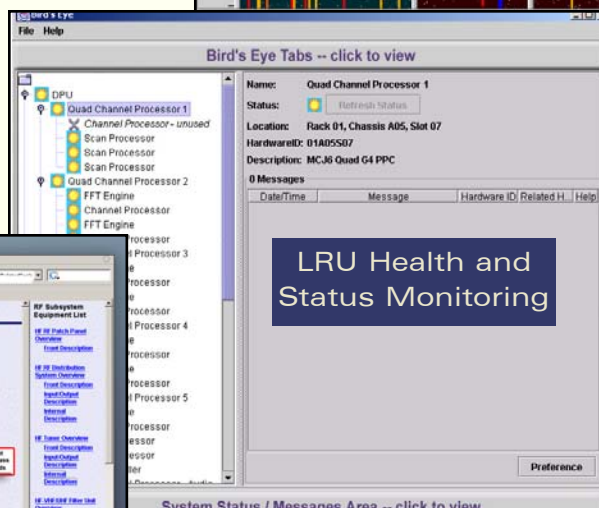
Bird's Eye

File Help

Bird's Eye Tabs -- click to view

DPU
Quad Channel Processor 1
Channel Processor - unused
Scan Processor
Scan Processor
Scan Processor
Quad Channel Processor 2
FFT Engine
Channel Processor
FFT Engine
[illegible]rocessor
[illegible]l Processor 3
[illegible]e
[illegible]rocessor
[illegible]e
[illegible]rocessor
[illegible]l Processor 4
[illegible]e
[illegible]rocessor
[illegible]e
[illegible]rocessor
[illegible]l Processor 5
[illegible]e
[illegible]rocessor
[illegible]essor
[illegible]essor
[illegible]ter

Name: Quad Channel Processor 1
Status: Refresh Status
Location: Rack 01, Chassis A05, Slot 07
HardwareID: 01A05S07
Description: MCJ6 Quad G4 PPC

0 Messages

| Date/Time | Message | Hardware ID | Related H... | Help |
|---|---|---|---|---|

LRU Health and Status Monitoring

Preference

RF Subsystem Equipment List

RF Patch Panel Overview
Front Description
RF Distribution System Overview
Front Description
Input/Output Description
Internal Description
RF Tuner Overview
Front Description
Input/Output Description
Internal Description
RF VHF/UHF Filter Unit Overview

System Status / Messages Area -- click to view